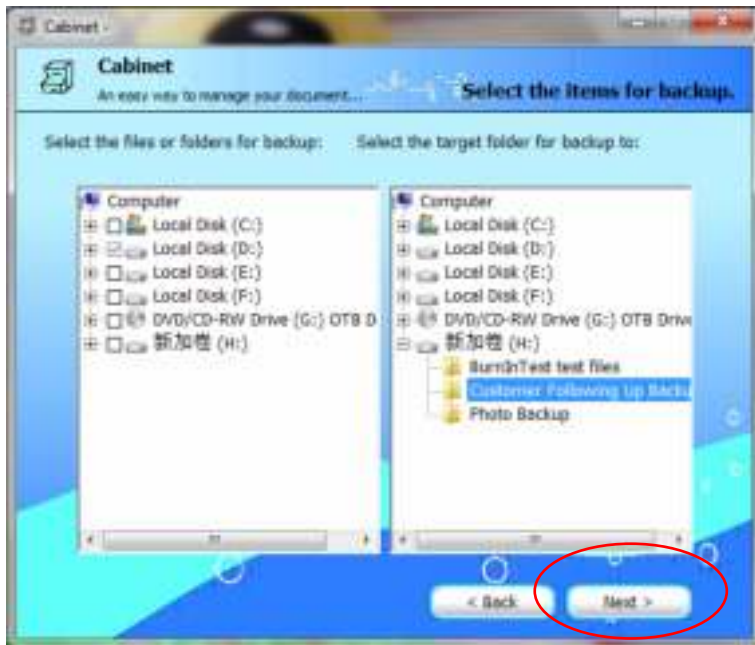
Cabinet

Cabinet

An easy way to manage your document...

Select the items for backup.

Select the files or folders for backup:

Select the target folder for backup to:

Computer
Local Disk (C:)
Local Disk (D:)
Local Disk (E:)
Local Disk (F:)
DVD/CD-RW Drive (G:) OTB D
新加卷 (H:)

Computer
Local Disk (C:)
Local Disk (D:)
Local Disk (E:)
Local Disk (F:)
DVD/CD-RW Drive (G:) OTB Drive
新加卷 (H:)
BurnInText test files
Customer Following Up Backu
Photo Backup

< Back

Next >